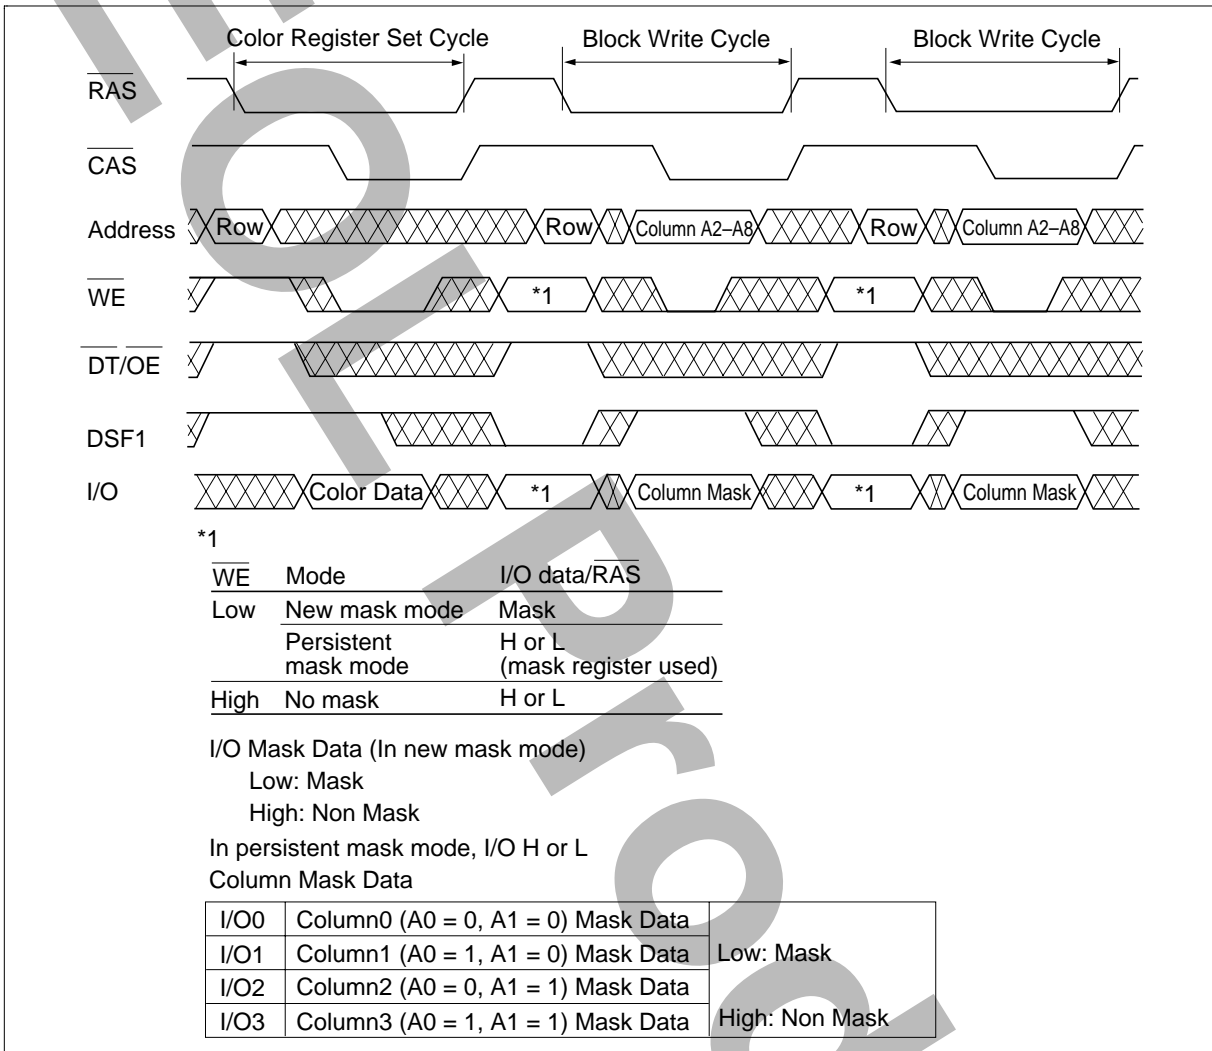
Color Register Set Cycle

Block Write Cycle

Block Write Cycle

$\overline{RAS}$

$\overline{CAS}$

Address Row Row Column A2–A8 Row Column A2–A8

$\overline{WE}$ *1 *1

$\overline{DT}/\overline{OE}$

DSF1

I/O Color Data *1 Column Mask *1 Column Mask

*1

| $\overline{WE}$ | Mode | I/O data/$\overline{RAS}$ |
|---|---|---|
| Low | New mask mode | Mask |
| | Persistent mask mode | H or L (mask register used) |
| High | No mask | H or L |

I/O Mask Data (In new mask mode)
Low: Mask
High: Non Mask

In persistent mask mode, I/O H or L

Column Mask Data

| I/O0 | Column0 (A0 = 0, A1 = 0) Mask Data | Low: Mask |
|---|---|---|
| I/O1 | Column1 (A0 = 1, A1 = 0) Mask Data | |
| I/O2 | Column2 (A0 = 0, A1 = 1) Mask Data | High: Non Mask |
| I/O3 | Column3 (A0 = 1, A1 = 1) Mask Data | |